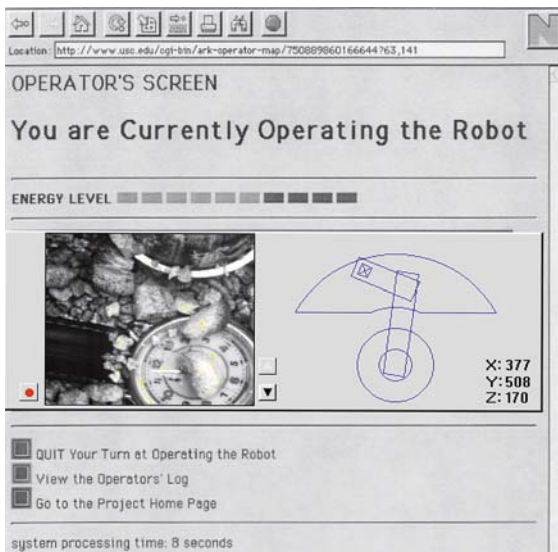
Location: http://www.usc.edu/cgi-bin/ark-operator-map/750889860166644?63,141

OPERATOR'S SCREEN

You are Currently Operating the Robot

ENERGY LEVEL

X: 377
Y: 508
Z: 170

QUIT Your Turn at Operating the Robot

View the Operators' Log

Go to the Project Home Page

system processing time: 8 seconds